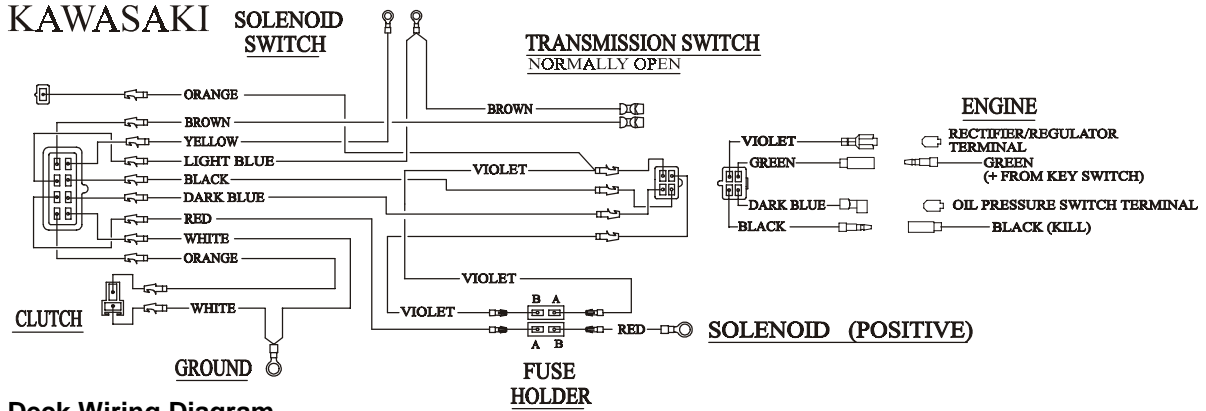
KAWASAKI

SOLENOID SWITCH

TRANSMISSION SWITCH
NORMALLY OPEN

ORANGE
BROWN
YELLOW
LIGHT BLUE
BLACK
DARK BLUE
RED
WHITE
ORANGE

BROWN

VIOLET

ENGINE

VIOLET
GREEN
DARK BLUE
BLACK

RECTIFIER/REGULATOR TERMINAL
GREEN
(+ FROM KEY SWITCH)
OIL PRESSURE SWITCH TERMINAL
BLACK (KILL)

VIOLET

CLUTCH

WHITE

VIOLET

B A
A B

RED

SOLENOID (POSITIVE)

GROUND

FUSE HOLDER

Deck Wiring Diagram